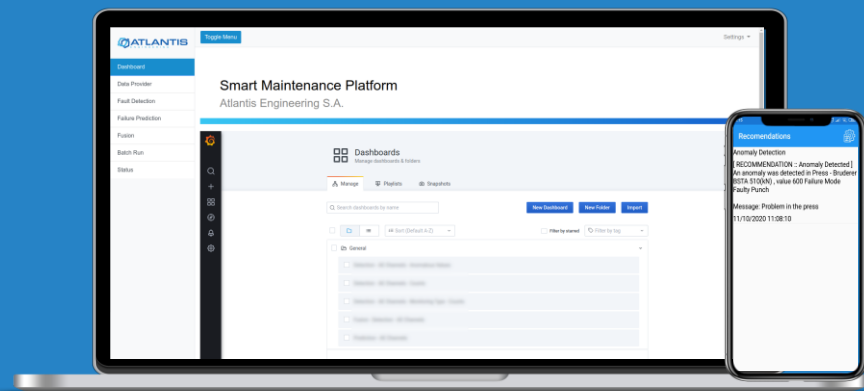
ATLANTIS

Toggle Menu

Settings

Dashboard
Data Provider
Fault Detection
Failure Prediction
Fusion
Batch Run
Status

Smart Maintenance Platform
Atlantis Engineering S.A.

Dashboards
Manage dashboards & folders

Manage Playlists Snapshots

Search dashboards by name

New Dashboard New Folder Import

Sort (Default A-Z)

Filter by starred Filter by tag

General

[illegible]
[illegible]
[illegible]
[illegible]
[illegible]

Recomendations

Anomaly Detection

[ RECOMMENDATION :: Anomaly Detected ] An anomaly was detected in Press - Bruderer BSTA 510(kN) , value 600 Failure Mode Faulty Punch

Message: Problem in the press

11/10/2020 11:08:10